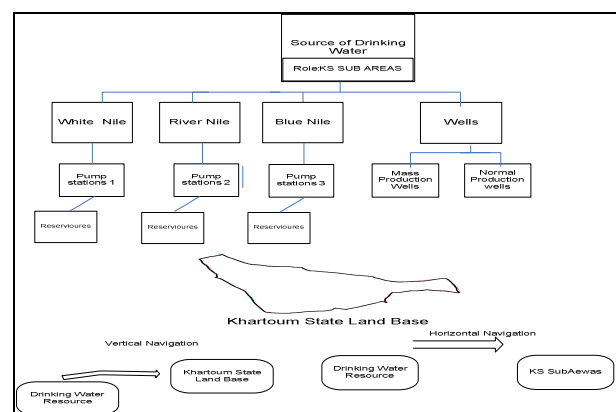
Source of Drinking Water

Role:KS SUB AREAS

White Nile

River Nile

Blue Nile

Wells

Pump stations 1

Pump stations 2

Pump stations 3

Mass Production Wells

Normal Production wells

Reserviours

Reserviours

Reserviours

Khartoum State Land Base

Vertical Navigation

Drinking Water Resource

Khartoum State Land Base

Horizontal Navigation

Drinking Water Resource

KS SubAewas